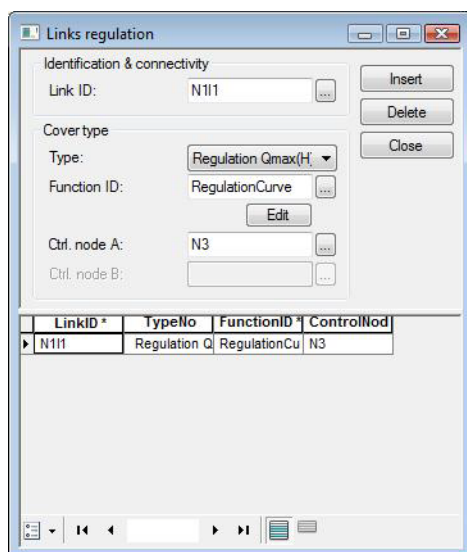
Links regulation

Identification & connectivity

Link ID: N1l1 ...

Cover type

Type: Regulation Qmax(H)

Function ID: RegulationCurve ...

Edit

Ctrl. node A: N3 ...

Ctrl. node B: ...

Insert

Delete

Close

| LinkID * | TypeNo | FunctionID * | ControlNod |
|---|---|---|---|
| N1l1 | Regulation Q | RegulationCu | N3 |